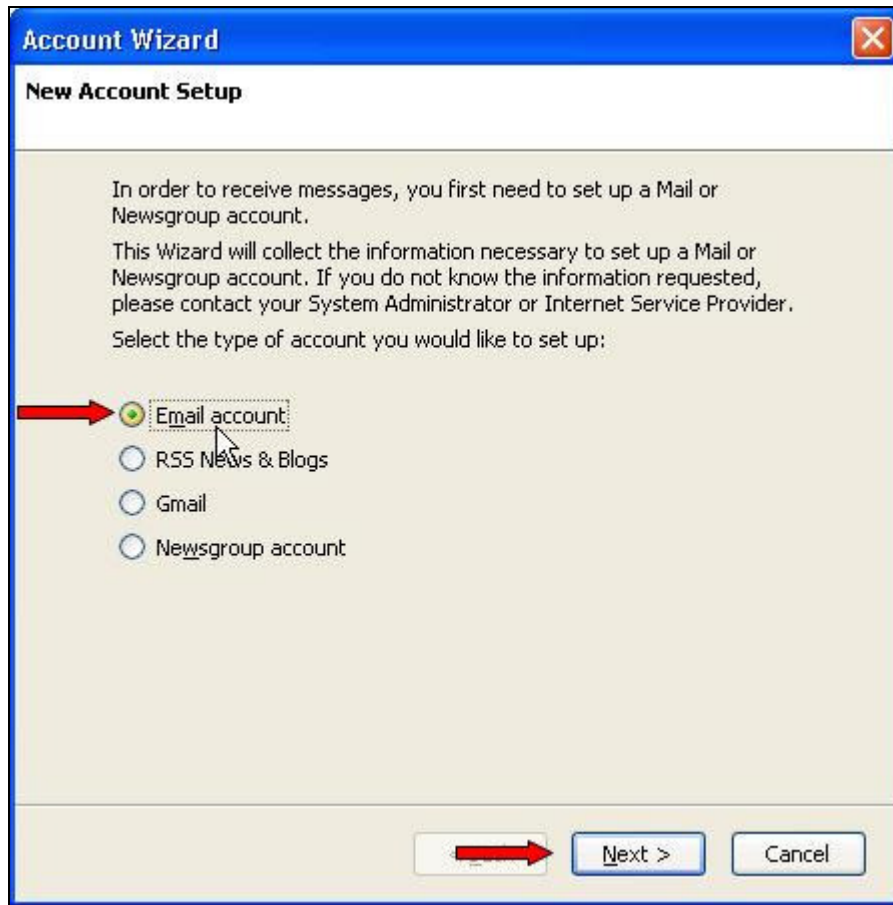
Account Wizard

New Account Setup

In order to receive messages, you first need to set up a Mail or Newsgroup account.

This Wizard will collect the information necessary to set up a Mail or Newsgroup account. If you do not know the information requested, please contact your System Administrator or Internet Service Provider.

Select the type of account you would like to set up:

Email account

RSS News & Blogs

Gmail

Newsgroup account

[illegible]

Next >

Cancel